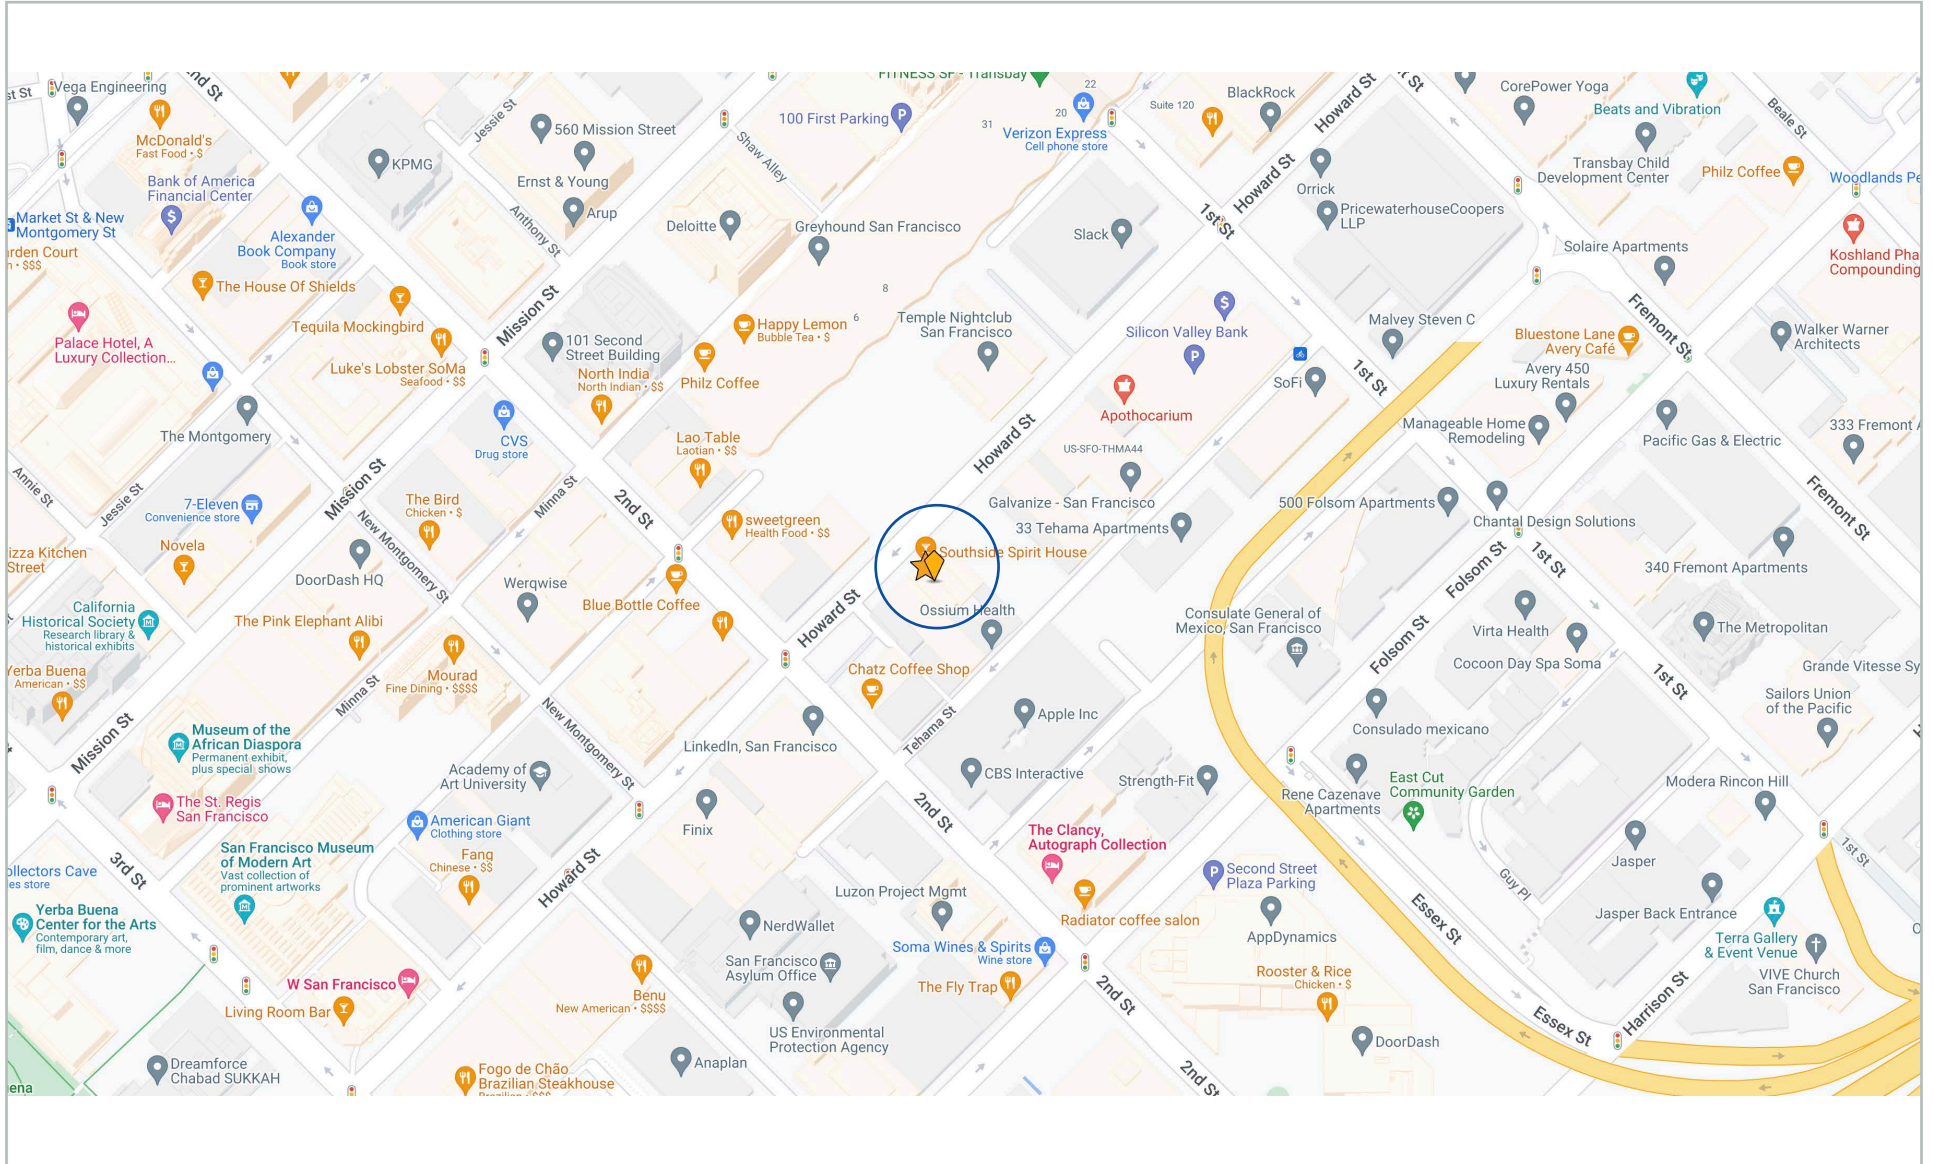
Vega Engineering
McDonald's
Fast Food · $
Bank of America Financial Center
Market St & New Montgomery St
rden Court
KPMG
560 Mission Street
Ernst & Young
Arup
Deloitte
Greyhound San Francisco
100 First Parking
FITNESS SF - Transbay
Verizon Express
Cell phone store
Suite 120
BlackRock
CorePower Yoga
Beats and Vibration
Transbay Child Development Center
Philz Coffee
Woodlands Pe
Koshland Pha Compounding
Alexander Book Company
Book store
The House Of Shields
Tequila Mockingbird
Palace Hotel, A Luxury Collection...
Luke's Lobster SoMa
Seafood · $$
The Montgomery
101 Second Street Building
North India
North Indian · $$
Happy Lemon
Bubble Tea · $
Philz Coffee
Temple Nightclub San Francisco
Slack
Orrick
PricewaterhouseCoopers LLP
Solaire Apartments
Silicon Valley Bank
Malvey Steven C
SoFi
Apothecarium
Bluestone Lane Avery Café
Avery 450 Luxury Rentals
Walker Warner Architects
Manageable Home Remodeling
Pacific Gas & Electric
333 Fremont
CVS
Drug store
Lao Table
Laotian · $$
US-SFO-THMA44
Galvanize - San Francisco
33 Tehama Apartments
500 Folsom Apartments
Chantal Design Solutions
7-Eleven
Convenience store
The Bird
Chicken · $
sweetgreen
Health Food · $$
Southside Spirit House
Ossium Health
340 Fremont Apartments
Novela
izza Kitchen Street
DoorDash HQ
Werqwise
Blue Bottle Coffee
California Historical Society
Research library & historical exhibits
The Pink Elephant Alibi
Consulate General of Mexico, San Francisco
Virta Health
Cocoon Day Spa Soma
The Metropolitan
Grande Vitesse Sy
Yerba Buena
American · $$
Mourad
Fine Dining · $$$$
Chatz Coffee Shop
Apple Inc
Consulado mexicano
Sailors Union of the Pacific
Museum of the African Diaspora
Permanent exhibit, plus special shows
Academy of Art University
LinkedIn, San Francisco
CBS Interactive
Strength-Fit
East Cut Community Garden
Rene Cazenave Apartments
Modera Rincon Hill
The St. Regis San Francisco
American Giant
Clothing store
Finix
The Clancy, Autograph Collection
San Francisco Museum of Modern Art
Vast collection of prominent artworks
Fang
Chinese · $$
Second Street Plaza Parking
Jasper
ollectors Cave
es store
Luzon Project Mgmt
Radiator coffee salon
Jasper Back Entrance
Yerba Buena Center for the Arts
Contemporary art, film, dance & more
NerdWallet
San Francisco Asylum Office
Soma Wines & Spirits
Wine store
AppDynamics
Terra Gallery & Event Venue
W San Francisco
The Fly Trap
Rooster & Rice
Chicken · $
VIVE Church San Francisco
Living Room Bar
Benu
New American · $$$$
US Environmental Protection Agency
Dreamforce Chabad SUKKAH
Anaplan
DoorDash
Fogo de Chão Brazilian Steakhouse
ena
Mission St
Jessie St
Anthony St
Shaw Alley
Howard St
1st St
Fremont St
Folsom St
2nd St
Minna St
New Montgomery St
Annie St
Tehama St
Essex St
Harrison St
Guy Pl
3rd St